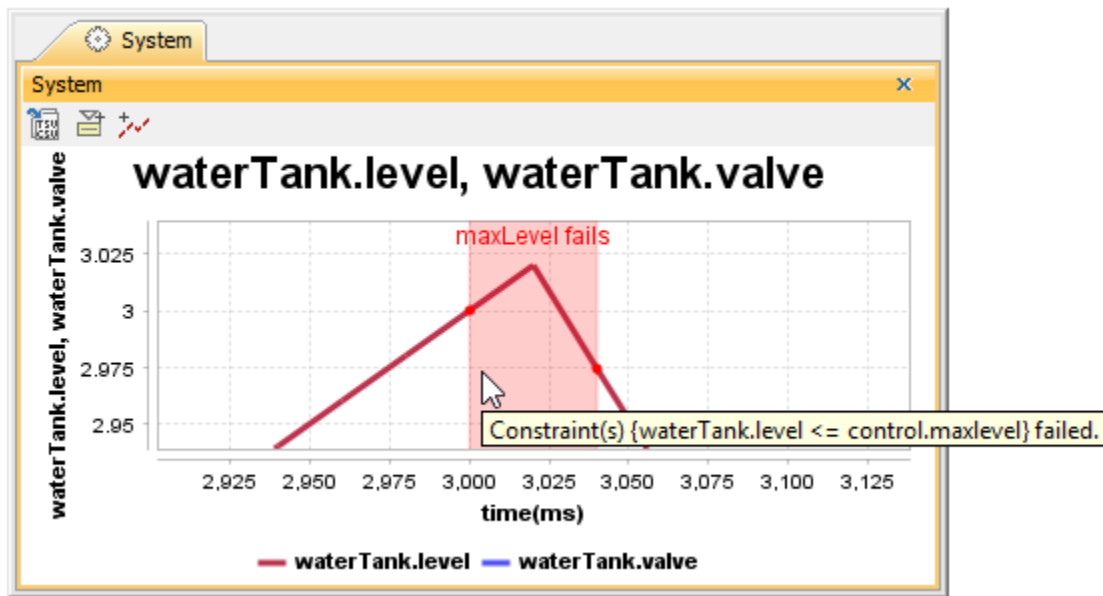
System

System ×

waterTank.level, waterTank.valve

waterTank.level, waterTank.valve

maxLevel fails

3.025
3
2.975
2.95

Constraint(s) {waterTank.level <= control.maxlevel} failed.

2,925 2,950 2,975 3,000 3,025 3,050 3,075 3,100 3,125

time(ms)

waterTank.level waterTank.valve